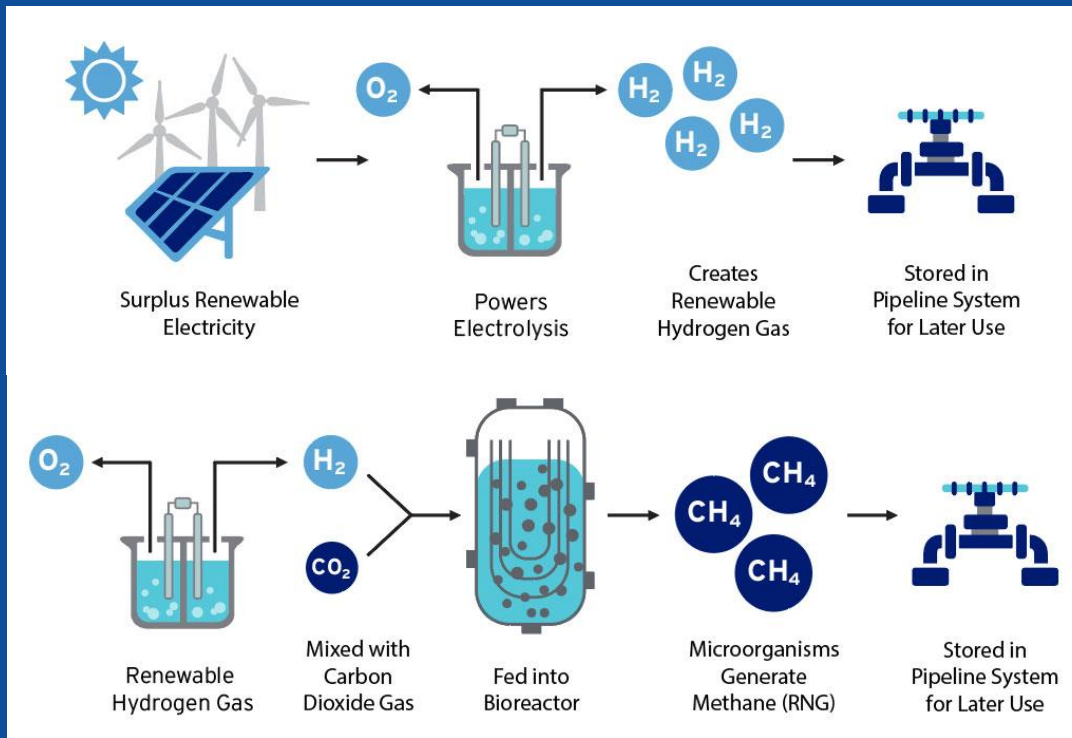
$O_2$

$H_2$ $H_2$ $H_2$ $H_2$

Surplus Renewable Electricity

Powers Electrolysis

Creates Renewable Hydrogen Gas

Stored in Pipeline System for Later Use

$O_2$

$H_2$

$CO_2$

$CH_4$ $CH_4$ $CH_4$

Renewable Hydrogen Gas

Mixed with Carbon Dioxide Gas

Fed into Bioreactor

Microorganisms Generate Methane (RNG)

Stored in Pipeline System for Later Use